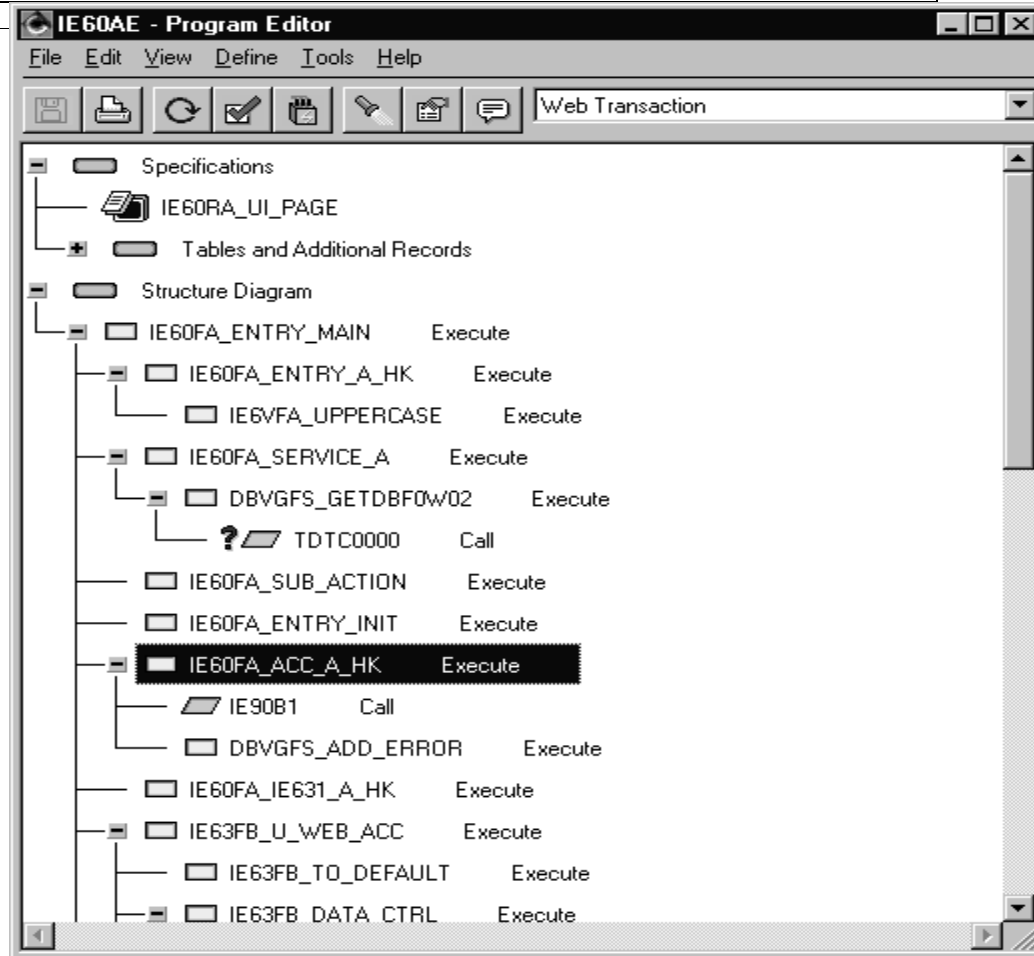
IE60AE - Program Editor

File Edit View Define Tools Help

Web Transaction

Specifications
IE60RA_UI_PAGE
Tables and Additional Records
Structure Diagram
IE60FA_ENTRY_MAIN Execute
IE60FA_ENTRY_A_HK Execute
IE6VFA_UPPERCASE Execute
IE60FA_SERVICE_A Execute
DBVGFS_GETDBF0W02 Execute
? TDTC0000 Call
IE60FA_SUB_ACTION Execute
IE60FA_ENTRY_INIT Execute
IE60FA_ACC_A_HK Execute
IE90B1 Call
DBVGFS_ADD_ERROR Execute
IE60FA_IE631_A_HK Execute
IE63FB_U_WEB_ACC Execute
IE63FB_TO_DEFAULT Execute
IE63FB_DATA_CTRL Execute